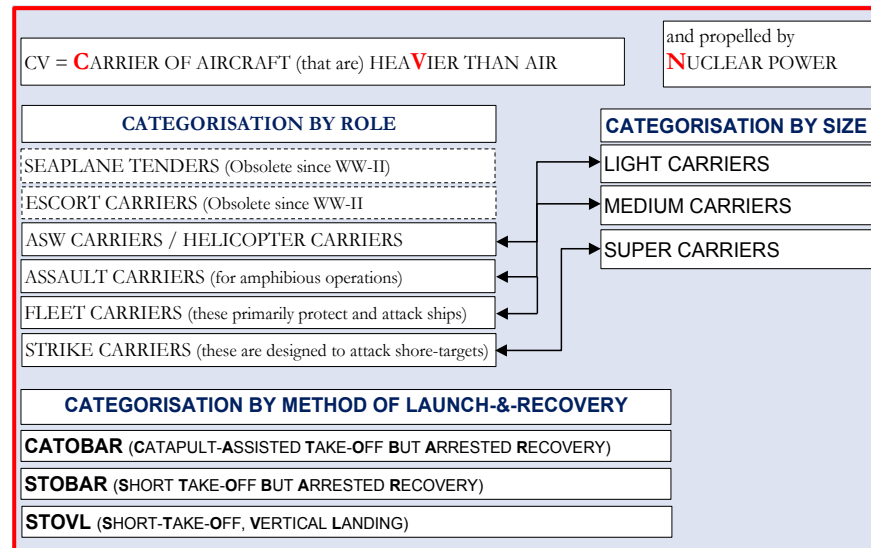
CV = CARRIER OF AIRCRAFT (that are) HEAVIER THAN AIR

and propelled by NUCLEAR POWER

CATEGORISATION BY ROLE

SEAPLANE TENDERS (Obsolete since WW-II)

ESCORT CARRIERS (Obsolete since WW-II

ASW CARRIERS / HELICOPTER CARRIERS

ASSAULT CARRIERS (for amphibious operations)

FLEET CARRIERS (these primarily protect and attack ships)

STRIKE CARRIERS (these are designed to attack shore-targets)

CATEGORISATION BY SIZE

LIGHT CARRIERS

MEDIUM CARRIERS

SUPER CARRIERS

CATEGORISATION BY METHOD OF LAUNCH-&-RECOVERY

CATOBAR (CATAPULT-ASSISTED TAKE-OFF BUT ARRESTED RECOVERY)

STOBAR (SHORT TAKE-OFF BUT ARRESTED RECOVERY)

STOVL (SHORT-TAKE-OFF, VERTICAL LANDING)